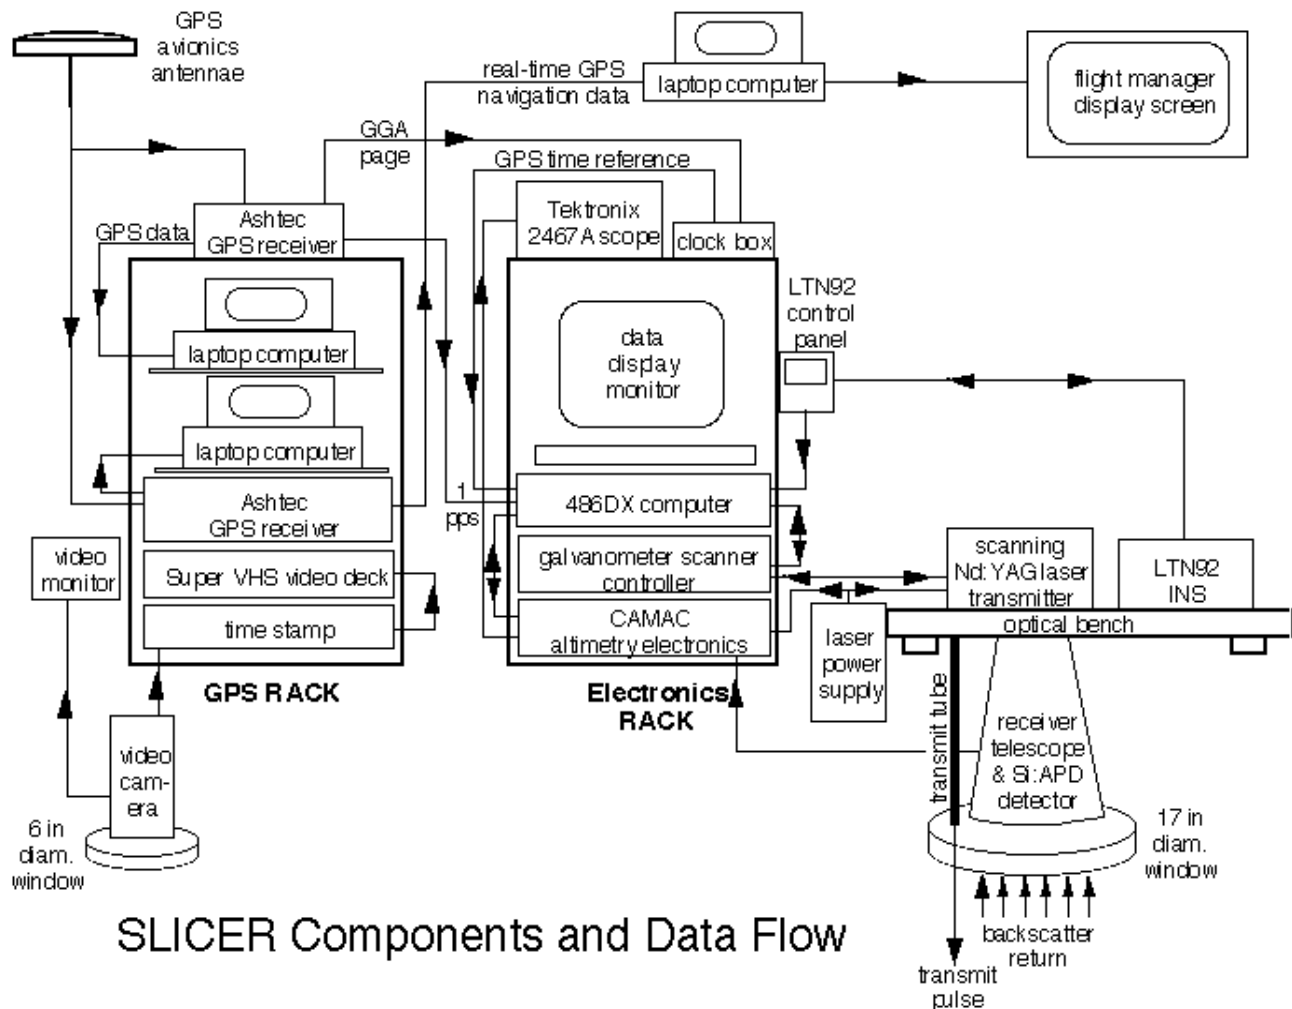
GPS avionics antennae

real-time GPS navigation data

laptop computer

flight manager display screen

GGA page

GPS time reference

Tektronix 2467A scope

clock box

GPS data

Ashtec GPS receiver

laptop computer

laptop computer

Ashtec GPS receiver

Super VHS video deck

time stamp

GPS RACK

video monitor

video camera

6 in diam. window

data display monitor

LTN92 control panel

1 pps

486DX computer

galvanometer scanner controller

CAMAC altimetry electronics

Electronics RACK

scanning Nd:YAG laser transmitter

LTN92 INS

optical bench

laser power supply

transmit tube

receiver telescope & Si:APD detector

17 in diam. window

backscatter return

transmit pulse

SLICER Components and Data Flow